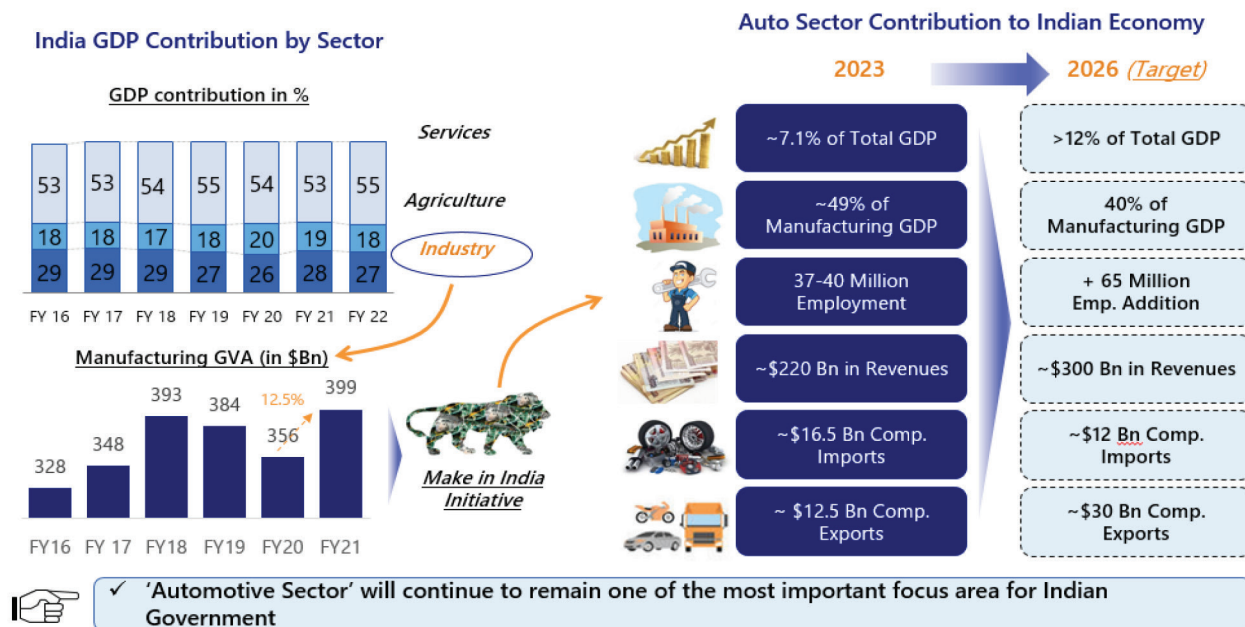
India GDP Contribution by Sector

GDP contribution in %

| | FY 16 | FY 17 | FY 18 | FY 19 | FY 20 | FY 21 | FY 22 |
|---|---|---|---|---|---|---|---|
| Services | 53 | 53 | 54 | 55 | 54 | 53 | 55 |
| Agriculture | 18 | 18 | 17 | 18 | 20 | 19 | 18 |
| Industry | 29 | 29 | 29 | 27 | 26 | 28 | 27 |

Manufacturing GVA (in $Bn)

| FY16 | FY 17 | FY18 | FY19 | FY20 | FY21 |
|---|---|---|---|---|---|
| 328 | 348 | 393 | 384 | 356 | 399 |

12.5%

Make in India Initiative

Auto Sector Contribution to Indian Economy

2023

2026 (Target)

| 2023 | 2026 (Target) |
|---|---|
| ~7.1% of Total GDP | >12% of Total GDP |
| ~49% of Manufacturing GDP | 40% of Manufacturing GDP |
| 37-40 Million Employment | + 65 Million Emp. Addition |
| ~$220 Bn in Revenues | ~$300 Bn in Revenues |
| ~$16.5 Bn Comp. Imports | ~$12 Bn Comp. Imports |
| ~ $12.5 Bn Comp. Exports | ~$30 Bn Comp. Exports |

✓ 'Automotive Sector' will continue to remain one of the most important focus area for Indian Government